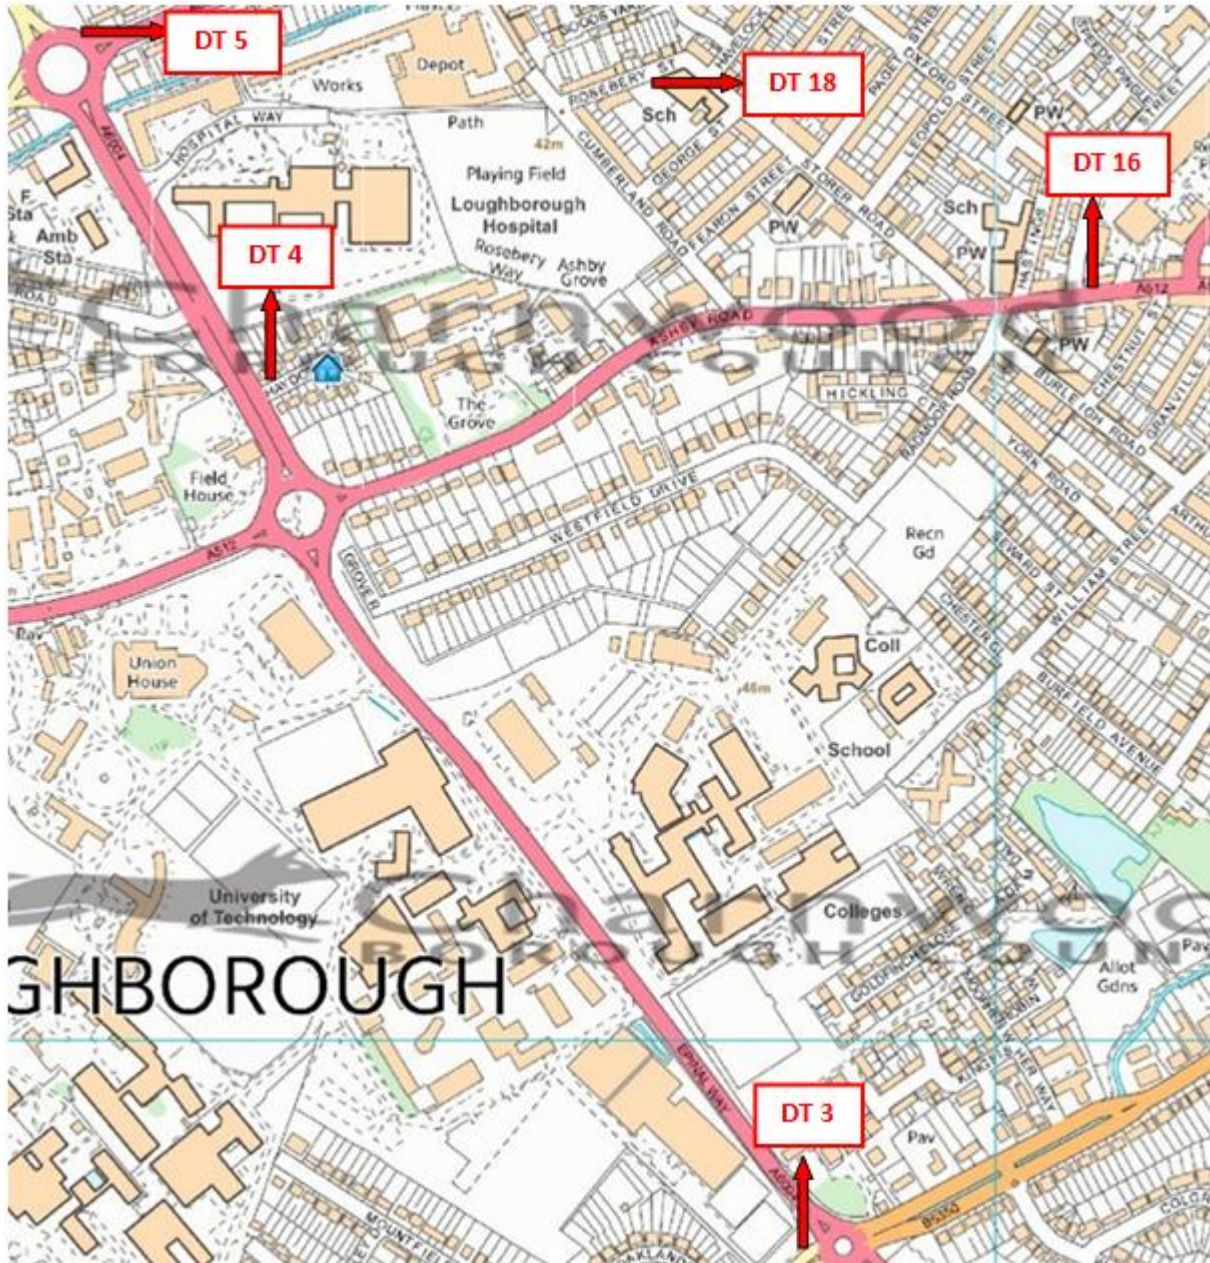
DT 5
DT 18
DT 16
DT 4
DT 3
Works
Depot
Path
42m
HOSPITAL WAY
A6004
ROSEBERY ST
Sch
GEORGE ST
CUMBERLAND ROAD
PEARSON STREET
STORER ROAD
OXFORD STREET
LEOPOLD STREET
PAGET
PW
Sch
PW
PW
HASTINGS
A512
PW
Playing Field
Loughborough Hospital
Rosebery Way
Ashby Grove
F Sta
Amb Sta
ROAD
ASHBY ROAD
The Grove
Field House
HICKLING
BADMOOR ROAD
BURLEIGH ROAD
CHESTNUT ST
GRANVILLE
YORK ROAD
WESTFIELD DRIVE
A512
GROVER
Recn Gd
EDWARD ST
WILLIAM STREET
CHESTER CL
Coll
BURFIELD AVENUE
46m
School
Union House
University of Technology
Colleges
Allot Gdns
Pav
GHBOROUGH
EPINAL WAY
A6004
Pav
B5350
MOUNTFIELDS
OAKLANDS
Charnwood Borough Council
Charnwood Borough Council